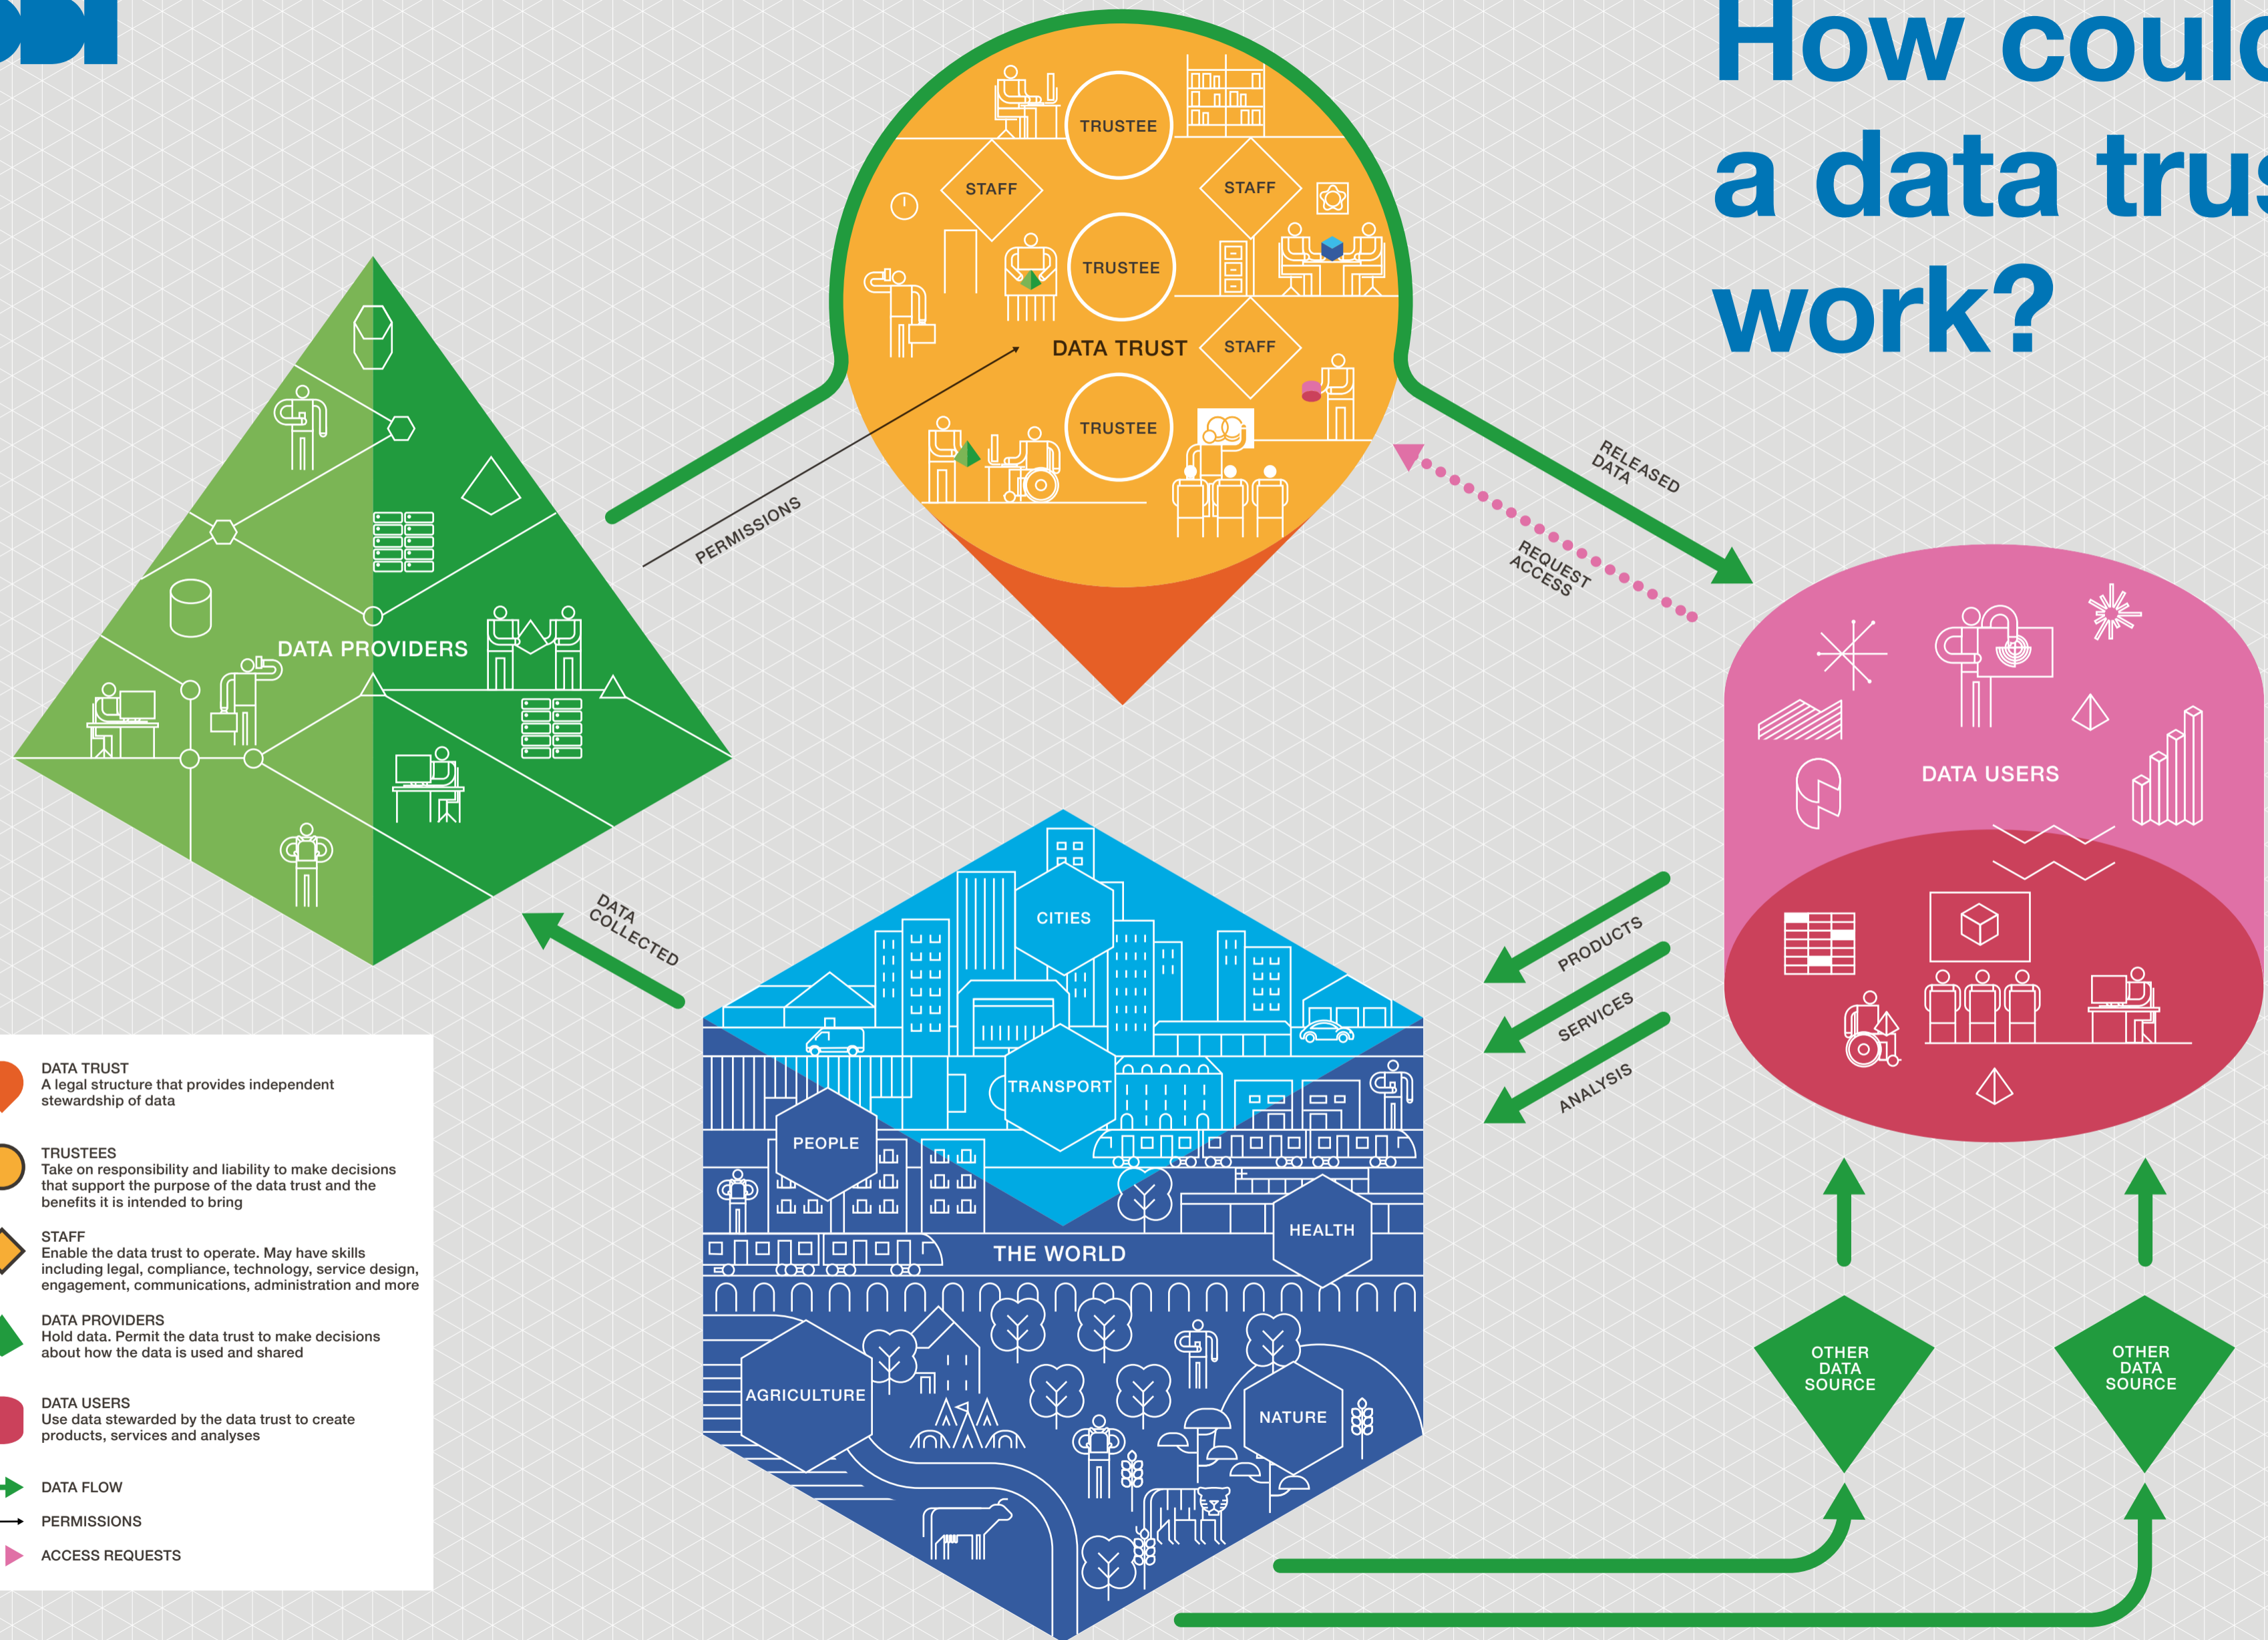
ODI

How coul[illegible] a data trus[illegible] work?

TRUSTEE
STAFF
STAFF
TRUSTEE
DATA TRUST
STAFF
TRUSTEE

PERMISSIONS
RELEASED DATA
REQUEST ACCESS

DATA PROVIDERS

DATA USERS

DATA COLLECTED

CITIES
TRANSPORT
PEOPLE
HEALTH
THE WORLD
AGRICULTURE
NATURE

PRODUCTS
SERVICES
ANALYSIS

OTHER DATA SOURCE
OTHER DATA SOURCE

DATA TRUST
A legal structure that provides independent stewardship of data

TRUSTEES
Take on responsibility and liability to make decisions that support the purpose of the data trust and the benefits it is intended to bring

STAFF
Enable the data trust to operate. May have skills including legal, compliance, technology, service design, engagement, communications, administration and more

DATA PROVIDERS
Hold data. Permit the data trust to make decisions about how the data is used and shared

DATA USERS
Use data stewarded by the data trust to create products, services and analyses

DATA FLOW
PERMISSIONS
ACCESS REQUESTS